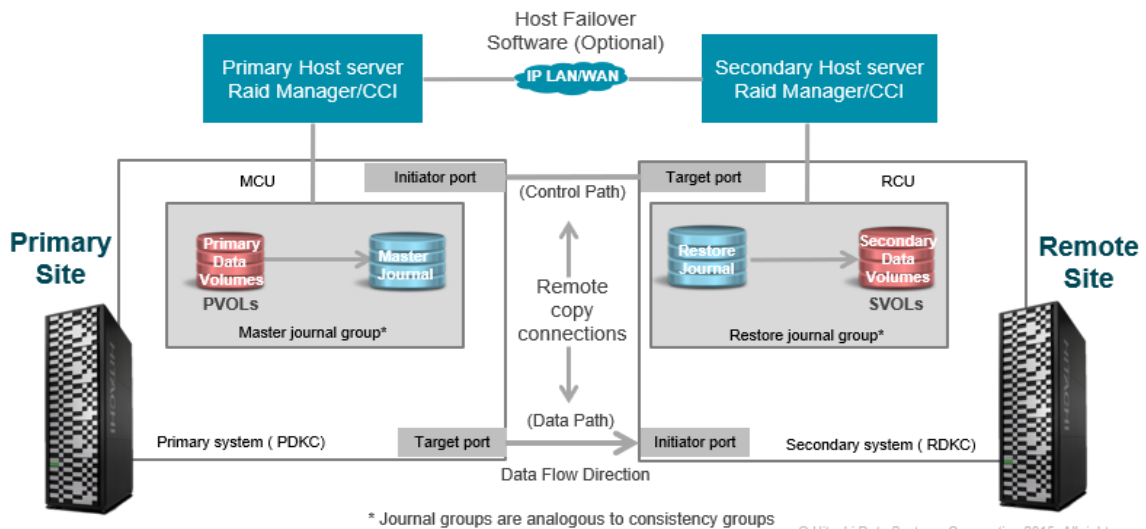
Host Failover Software (Optional)

Primary Host server Raid Manager/CCI

IP LAN/WAN

Secondary Host server Raid Manager/CCI

MCU

Initiator port

(Control Path)

Target port

RCU

Primary Site

Primary Data Volumes

Master Journal

PVOLs

Master journal group*

Remote copy connections

Restore Journal

Secondary Data Volumes

SVOLs

Restore journal group*

Remote Site

HITACHI

Primary system ( PDKC)

Target port

(Data Path)

Initiator port

Secondary system ( RDKC)

Data Flow Direction

HITACHI

* Journal groups are analogous to consistency groups

© Hitachi Data Systems Corporation 2015. All rights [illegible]